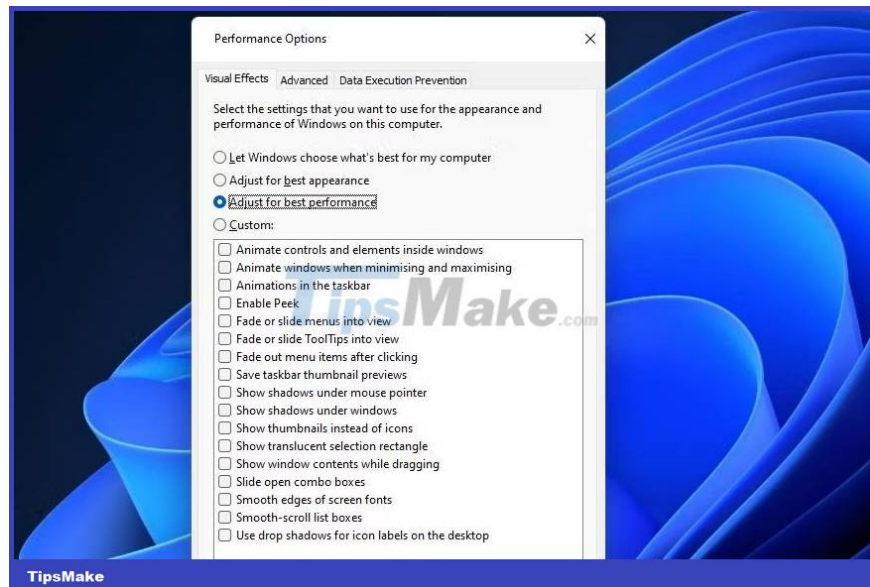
Performance Options

Visual Effects Advanced Data Execution Prevention

Select the settings that you want to use for the appearance and performance of Windows on this computer.

Let Windows choose what's best for my computer
Adjust for best appearance
Adjust for best performance
Custom:

Animate controls and elements inside windows
Animate windows when minimising and maximising
Animations in the taskbar
Enable Peek
Fade or slide menus into view
Fade or slide ToolTips into view
Fade out menu items after clicking
Save taskbar thumbnail previews
Show shadows under mouse pointer
Show shadows under windows
Show thumbnails instead of icons
Show translucent selection rectangle
Show window contents while dragging
Slide open combo boxes
Smooth edges of screen fonts
Smooth-scroll list boxes
Use drop shadows for icon labels on the desktop

TipsMake.com

TipsMake